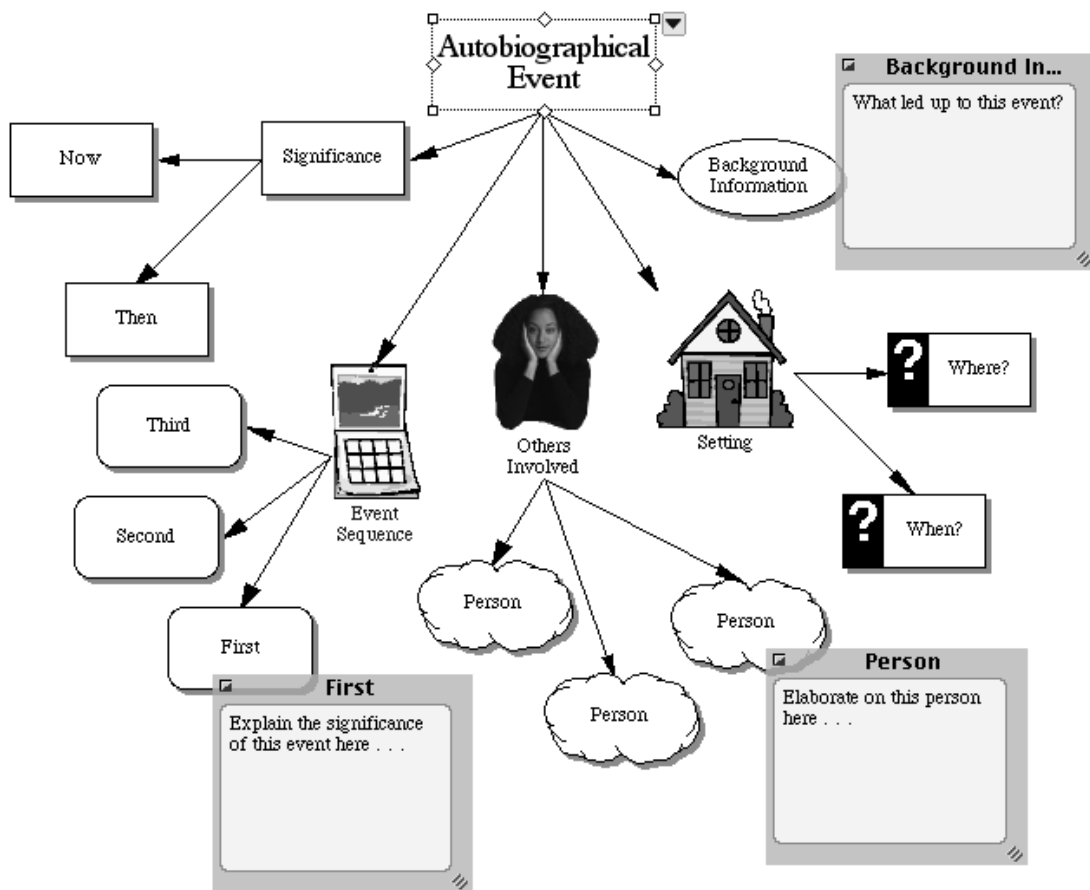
Autobiographical Event

Background In...

What led up to this event?

Now

Significance

Background Information

Then

Third

Second

First

Event Sequence

Others Involved

Setting

?

Where?

?

When?

Person

Person

Person

First

Explain the significance of this event here . . .

Person

Elaborate on this person here . . .